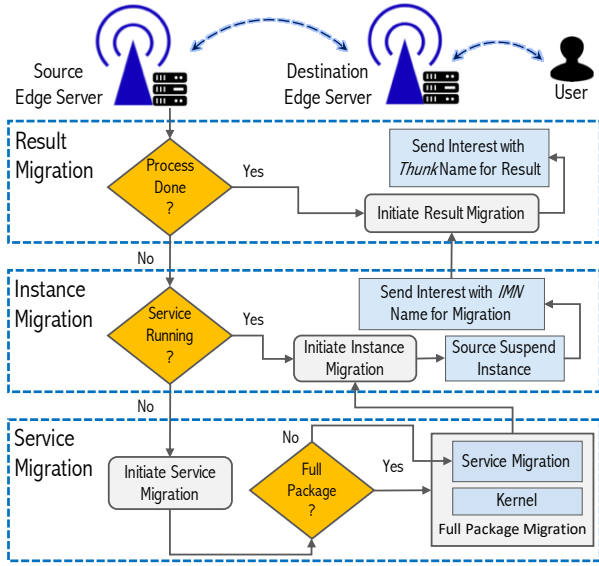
Source Edge Server

Destination Edge Server

User

Result Migration

Process Done ?

Yes

Send Interest with *Thunk* Name for Result

Initiate Result Migration

No

Instance Migration

Service Running ?

Yes

Send Interest with *IMN* Name for Migration

Initiate Instance Migration

Source Suspend Instance

No

Service Migration

No

Initiate Service Migration

Full Package ?

Yes

Service Migration

Kernel

Full Package Migration